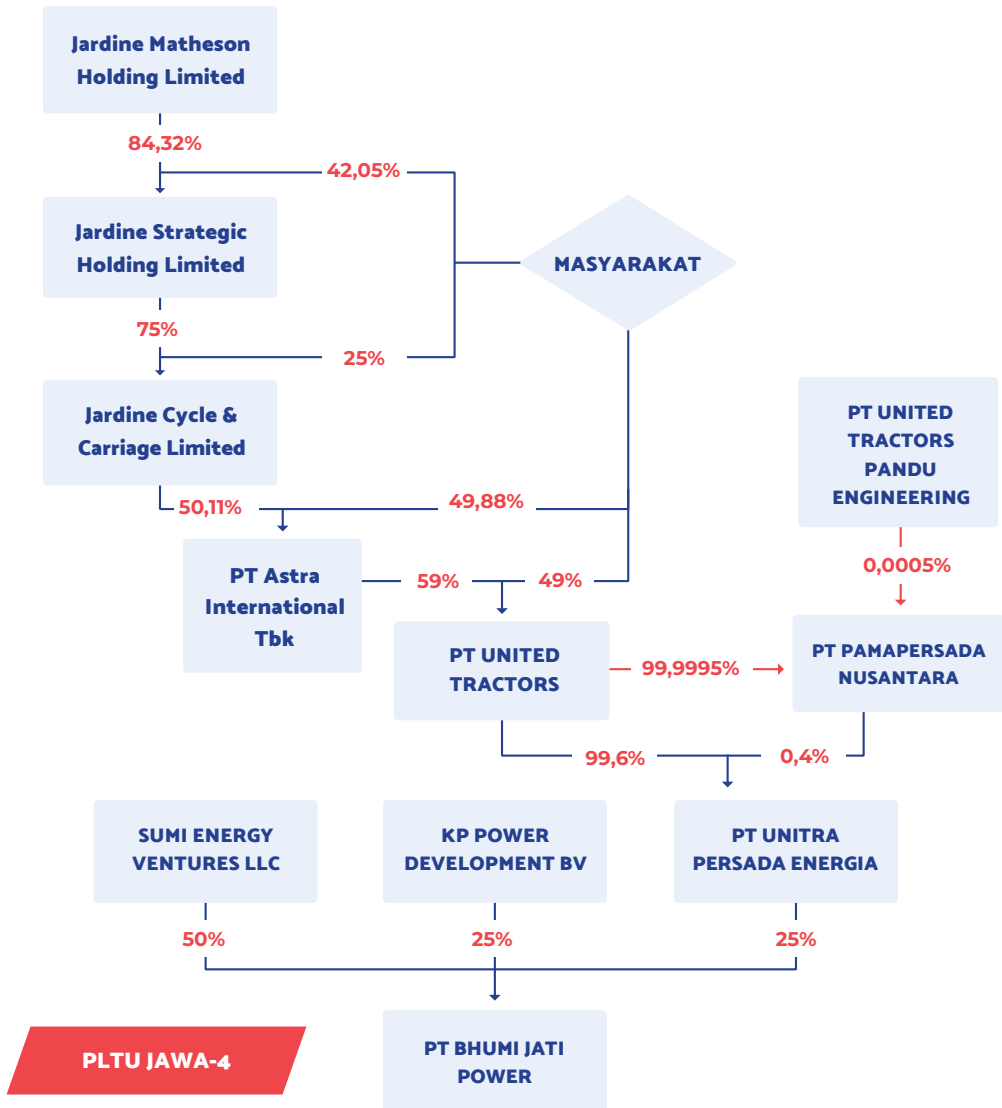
Jardine Matheson Holding Limited

84,32%

42,05%

Jardine Strategic Holding Limited

MASYARAKAT

75%

25%

Jardine Cycle & Carriage Limited

PT UNITED TRACTORS PANDU ENGINEERING

50,11%

49,88%

PT Astra International Tbk

59%

49%

0,0005%

PT UNITED TRACTORS

99,9995%

PT PAMAPERSADA NUSANTARA

99,6%

0,4%

SUMI ENERGY VENTURES LLC

KP POWER DEVELOPMENT BV

PT UNITRA PERSADA ENERGIA

50%

25%

25%

PLTU JAWA-4

PT BHUMI JATI POWER